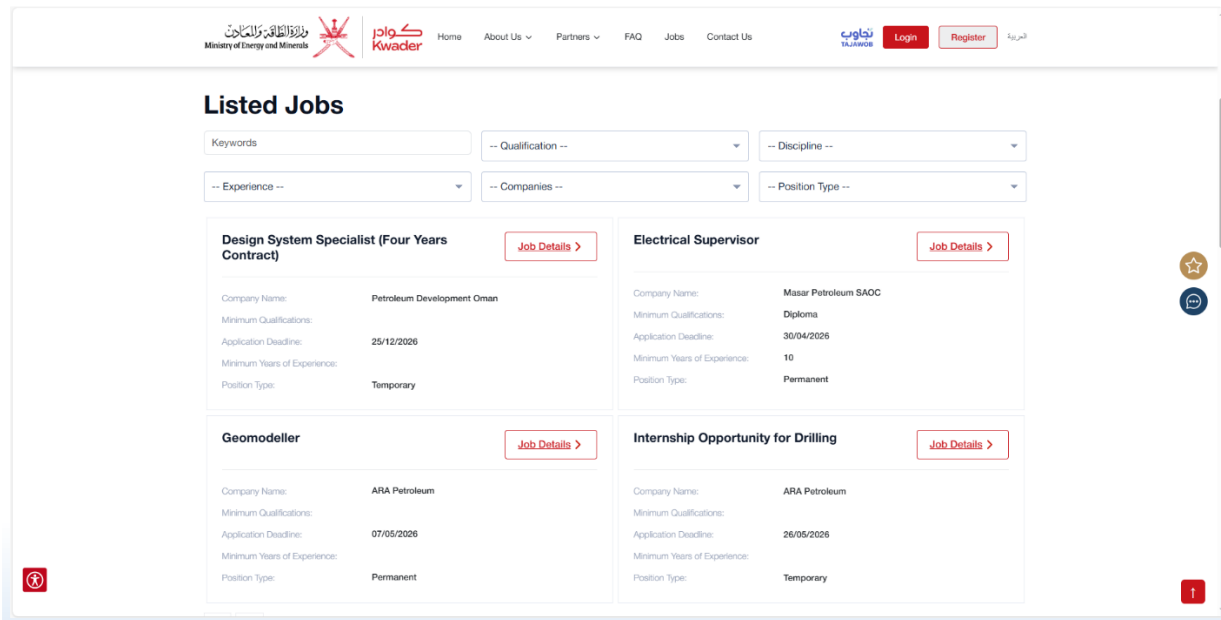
وزارة الطاقة والمعادن
Ministry of Energy and Minerals

كوادر
Kwader

Home About Us Partners FAQ Jobs Contact Us

تجاوب
TAJAWOB

Login Register العربية

Listed Jobs

Keywords

-- Qualification --

-- Discipline --

-- Experience --

-- Companies --

-- Position Type --

Design System Specialist (Four Years Contract)

Job Details >

| | |
|---|---|
| Company Name: | Petroleum Development Oman |
| Minimum Qualifications: | |
| Application Deadline: | 25/12/2026 |
| Minimum Years of Experience: | |
| Position Type: | Temporary |

Electrical Supervisor

Job Details >

| | |
|---|---|
| Company Name: | Masar Petroleum SAOC |
| Minimum Qualifications: | Diploma |
| Application Deadline: | 30/04/2026 |
| Minimum Years of Experience: | 10 |
| Position Type: | Permanent |

Geomodeller

Job Details >

| | |
|---|---|
| Company Name: | ARA Petroleum |
| Minimum Qualifications: | |
| Application Deadline: | 07/05/2026 |
| Minimum Years of Experience: | |
| Position Type: | Permanent |

Internship Opportunity for Drilling

Job Details >

| | |
|---|---|
| Company Name: | ARA Petroleum |
| Minimum Qualifications: | |
| Application Deadline: | 26/05/2026 |
| Minimum Years of Experience: | |
| Position Type: | Temporary |